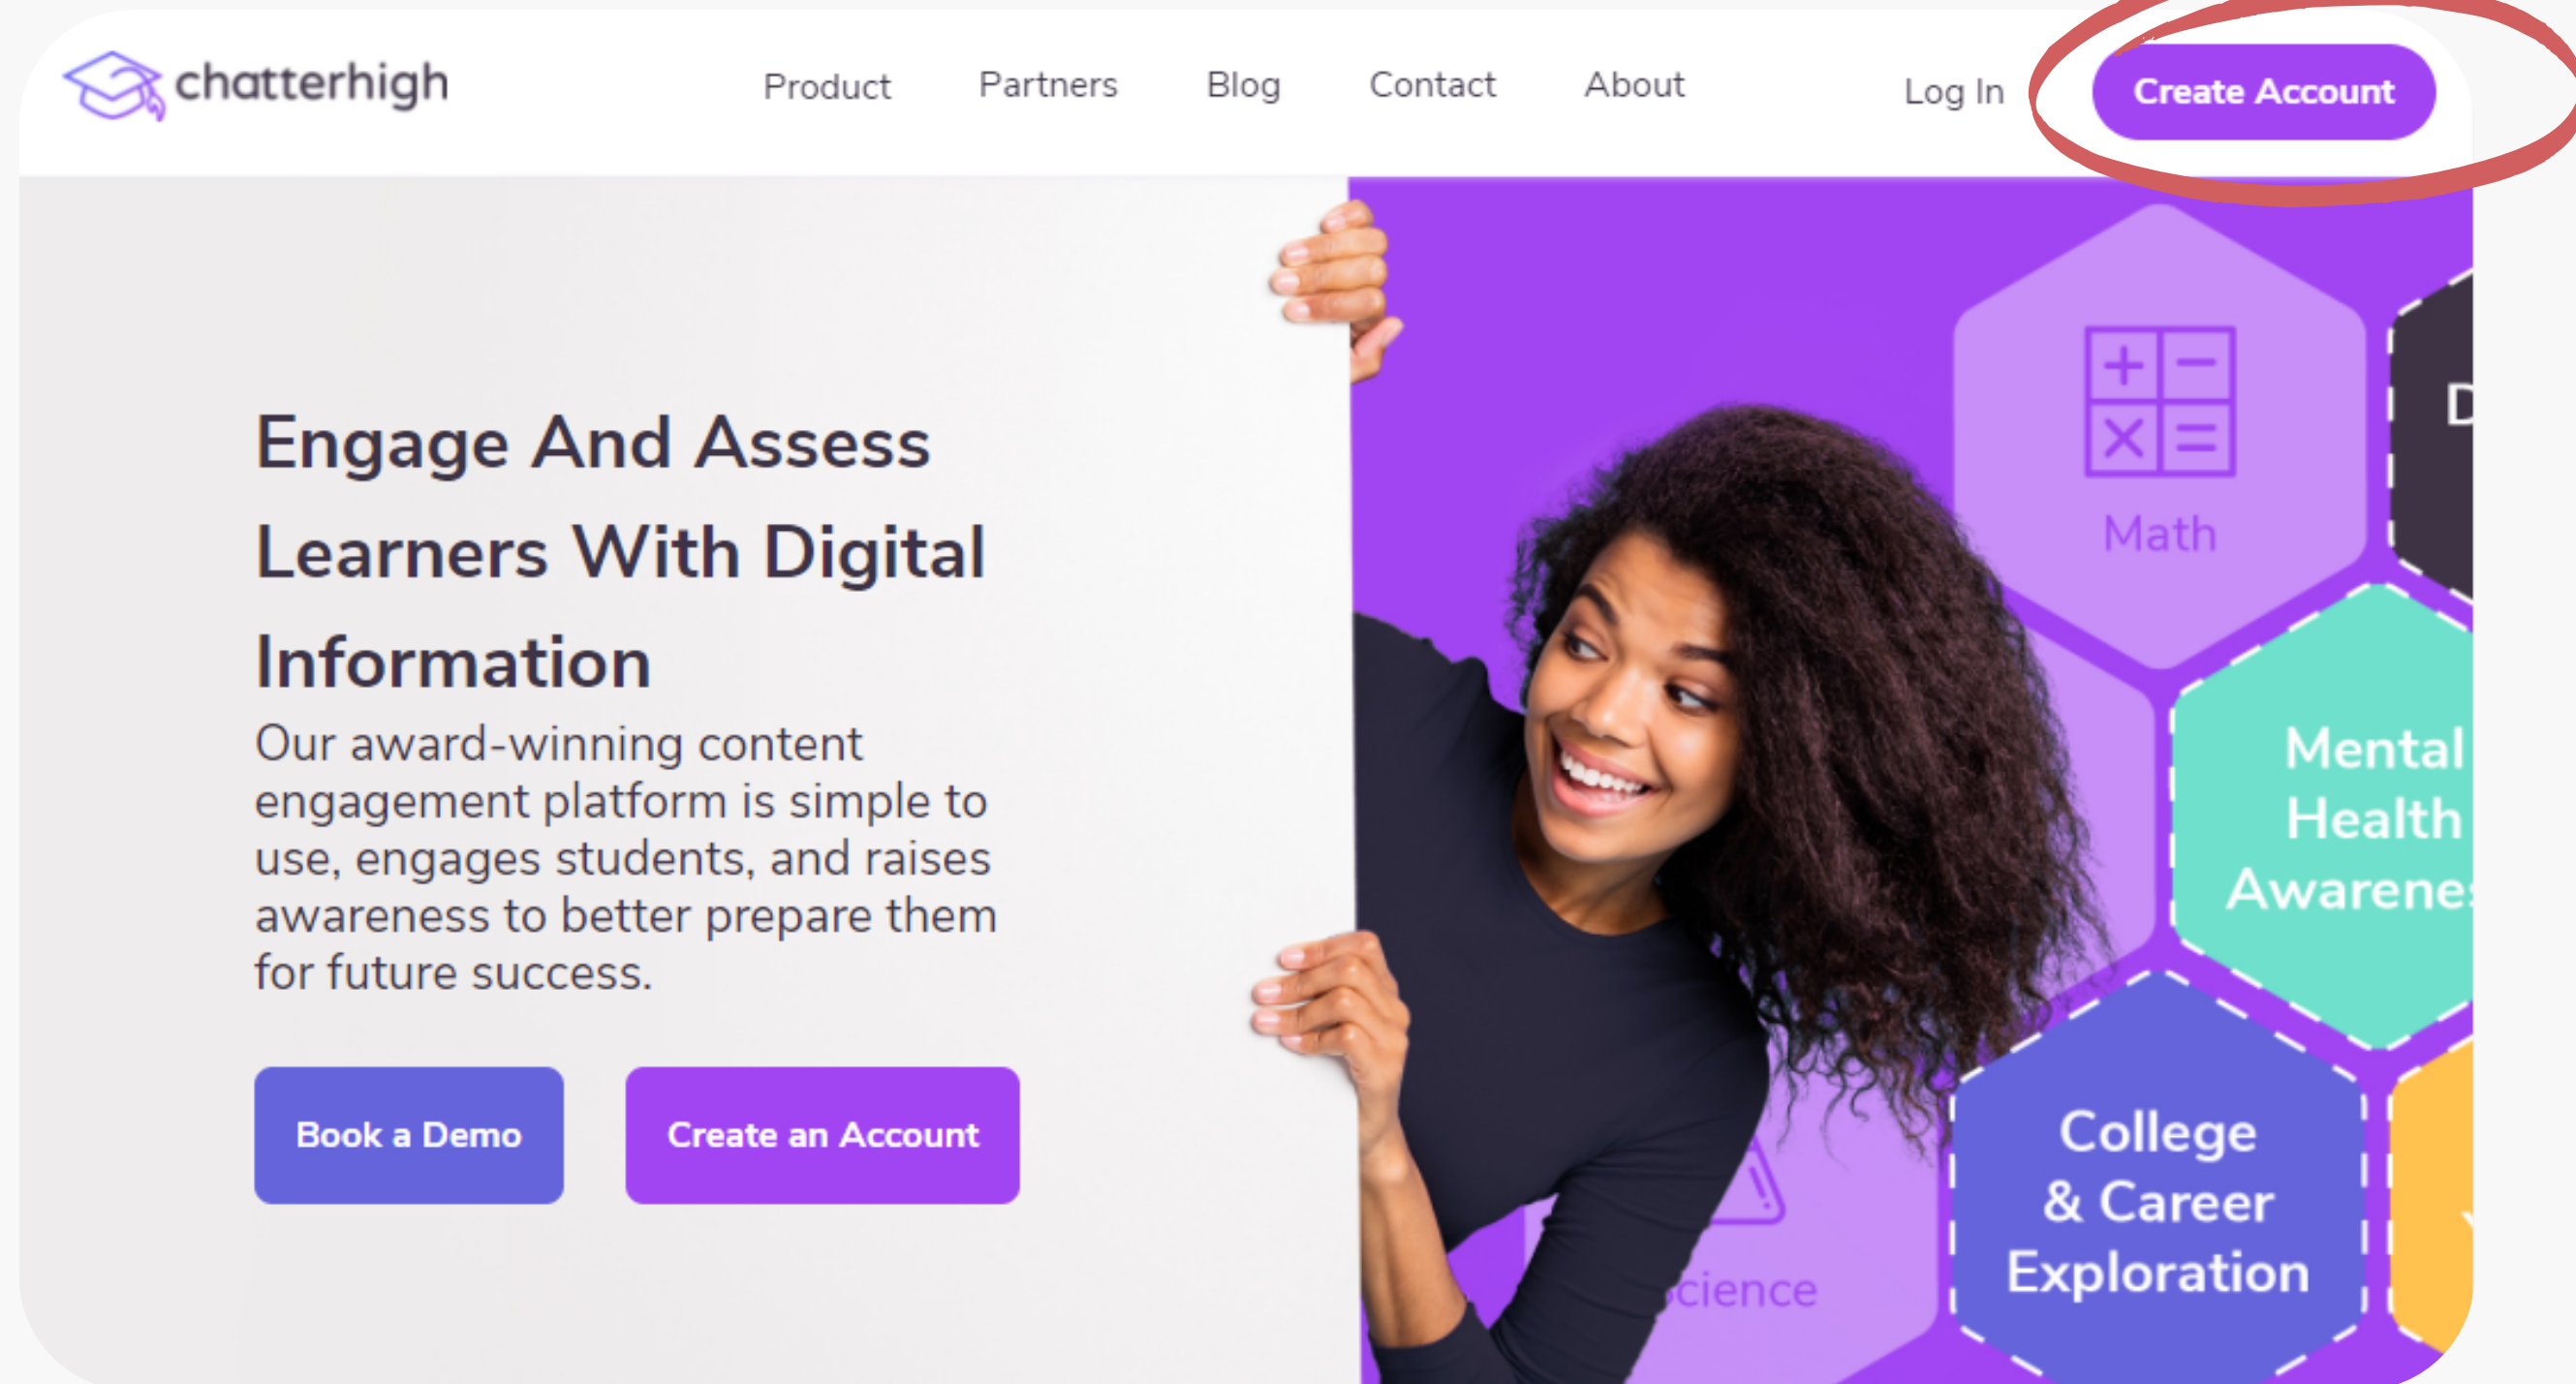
chatterhigh

Product Partners Blog Contact About Log In Create Account

Engage And Assess Learners With Digital Information

Our award-winning content engagement platform is simple to use, engages students, and raises awareness to better prepare them for future success.

Book a Demo Create an Account

Math

D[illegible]

Mental Health Awarene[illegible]

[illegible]cience

College & Career Exploration